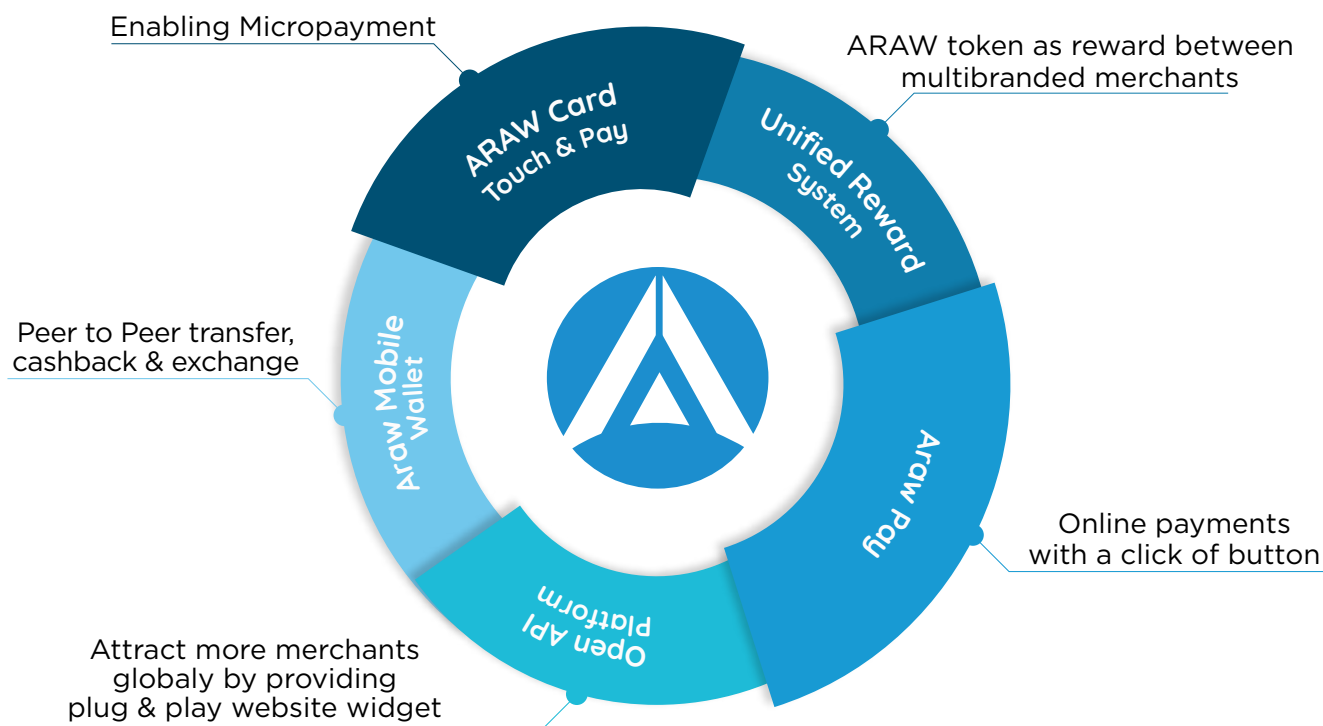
Enabling Micropayment

ARAW Card
Touch & Pay

ARAW token as reward between multibranded merchants

Unified Reward System

Peer to Peer transfer, cashback & exchange

Araw Mobile Wallet

Araw Pay

Online payments with a click of button

Open API Platform

Attract more merchants globaly by providing plug & play website widget